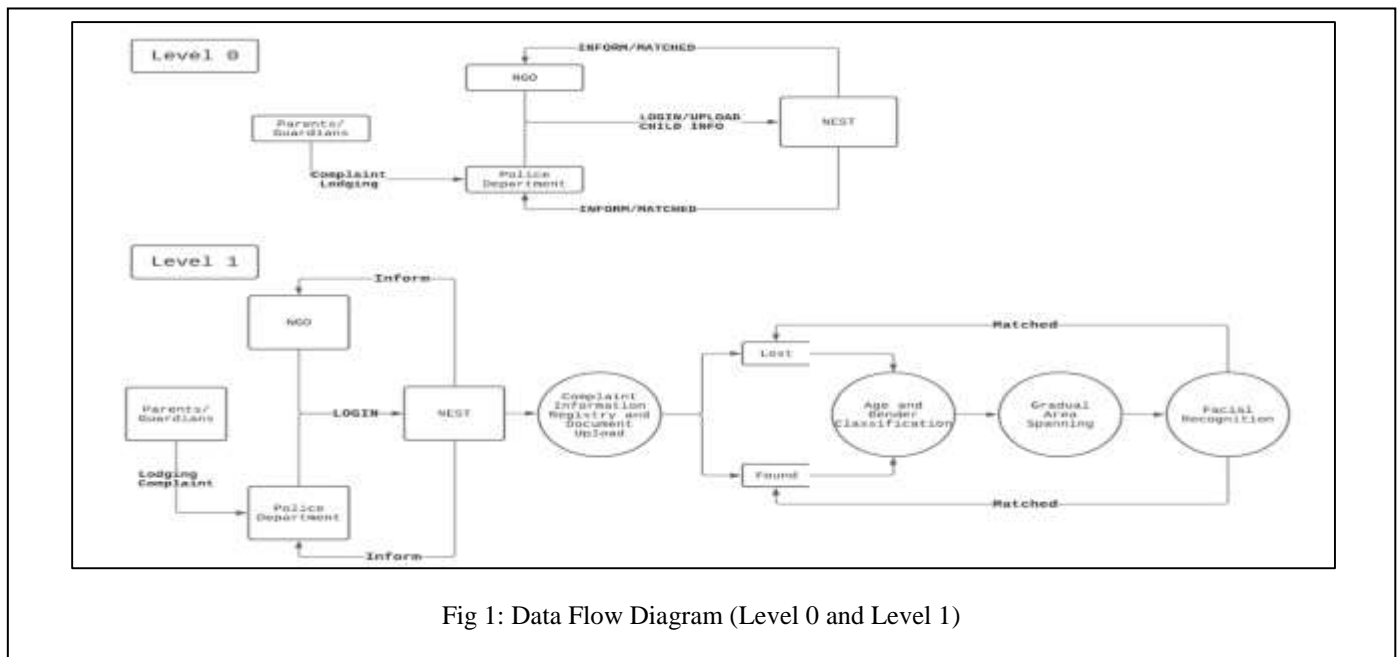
Level 0

INFORM/MATCHED

NGO

LOGIN/UPLOAD CHILD INFO

NEST

Parents/ Guardians

Complaint Lodging

Police Department

INFORM/MATCHED

Level 1

Inform

NGO

Parents/ Guardians

LOGIN

NEST

Complaint Information Registry and Document Upload

Matched

Lost

Age and Gender Classification

Gradual Area Spanning

Facial Recognition

Found

Matched

Lodging Complaint

Police Department

Inform

Fig 1: Data Flow Diagram (Level 0 and Level 1)